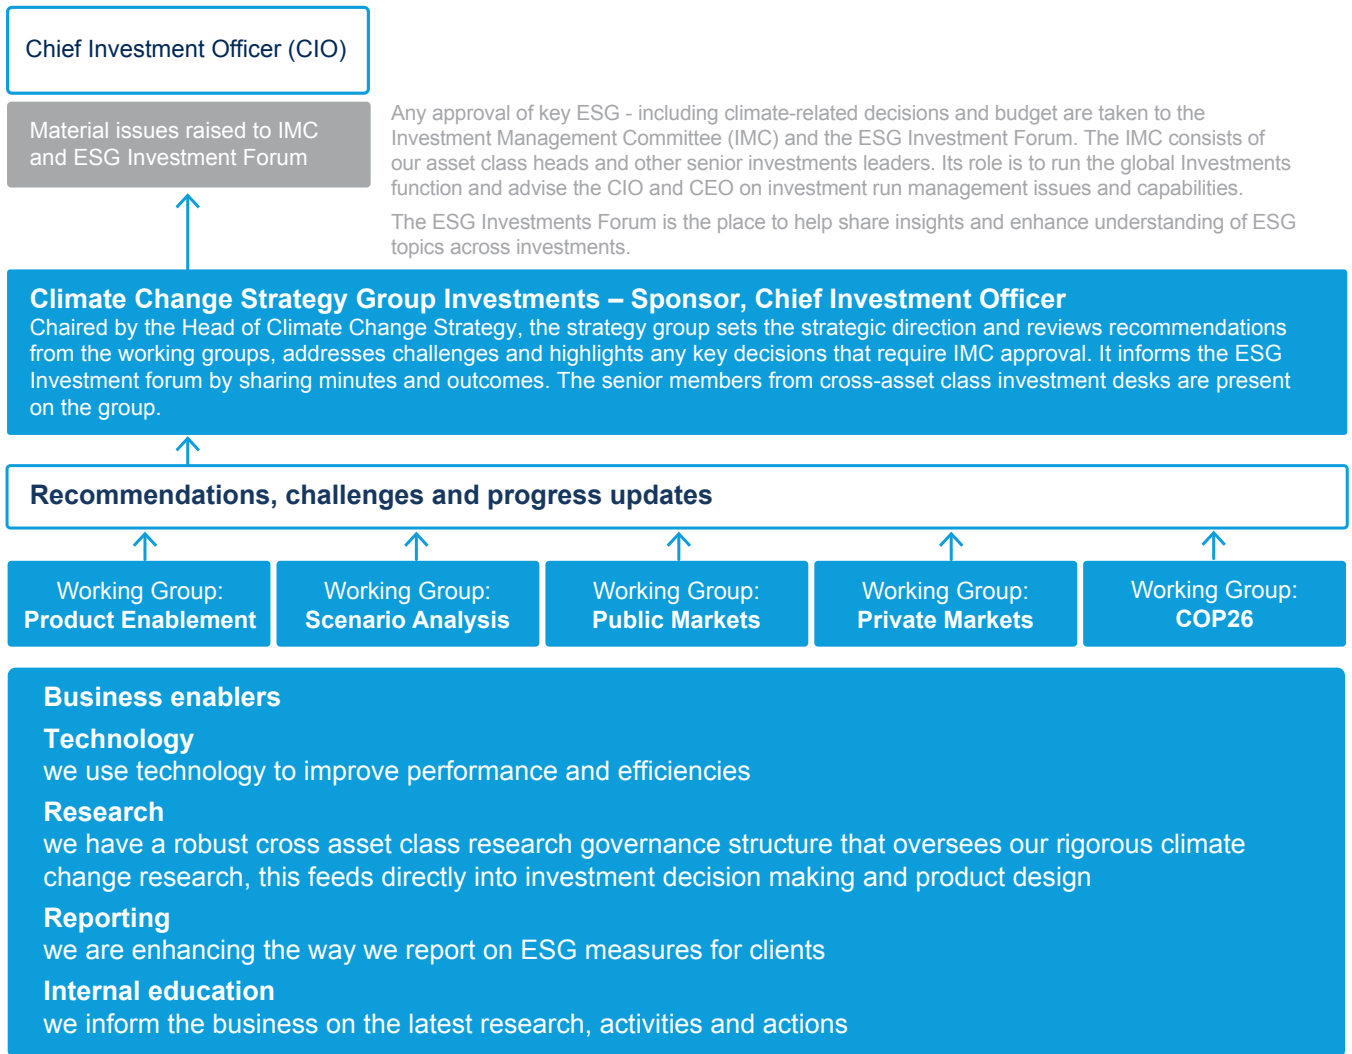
Chief Investment Officer (CIO)

Material issues raised to IMC and ESG Investment Forum

Any approval of key ESG - including climate-related decisions and budget are taken to the Investment Management Committee (IMC) and the ESG Investment Forum. The IMC consists of our asset class heads and other senior investments leaders. Its role is to run the global Investments function and advise the CIO and CEO on investment run management issues and capabilities.

The ESG Investments Forum is the place to help share insights and enhance understanding of ESG topics across investments.

Climate Change Strategy Group Investments – Sponsor, Chief Investment Officer
Chaired by the Head of Climate Change Strategy, the strategy group sets the strategic direction and reviews recommendations from the working groups, addresses challenges and highlights any key decisions that require IMC approval. It informs the ESG Investment forum by sharing minutes and outcomes. The senior members from cross-asset class investment desks are present on the group.

Recommendations, challenges and progress updates

Working Group: Product Enablement

Working Group: Scenario Analysis

Working Group: Public Markets

Working Group: Private Markets

Working Group: COP26

Business enablers

Technology
we use technology to improve performance and efficiencies

Research
we have a robust cross asset class research governance structure that oversees our rigorous climate change research, this feeds directly into investment decision making and product design

Reporting
we are enhancing the way we report on ESG measures for clients

Internal education
we inform the business on the latest research, activities and actions